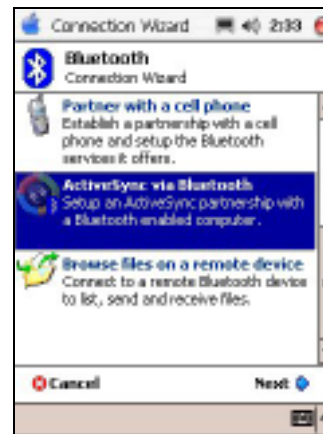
Connection Wizard 2:33

Bluetooth
Connection Wizard

Partner with a cell phone
Establish a partnership with a cell phone and setup the Bluetooth services it offers.

ActiveSync via Bluetooth
Setup an ActiveSync partnership with a Bluetooth enabled computer.

Browse files on a remote device
Connect to a remote Bluetooth device to list, send and receive files.

Cancel

Next